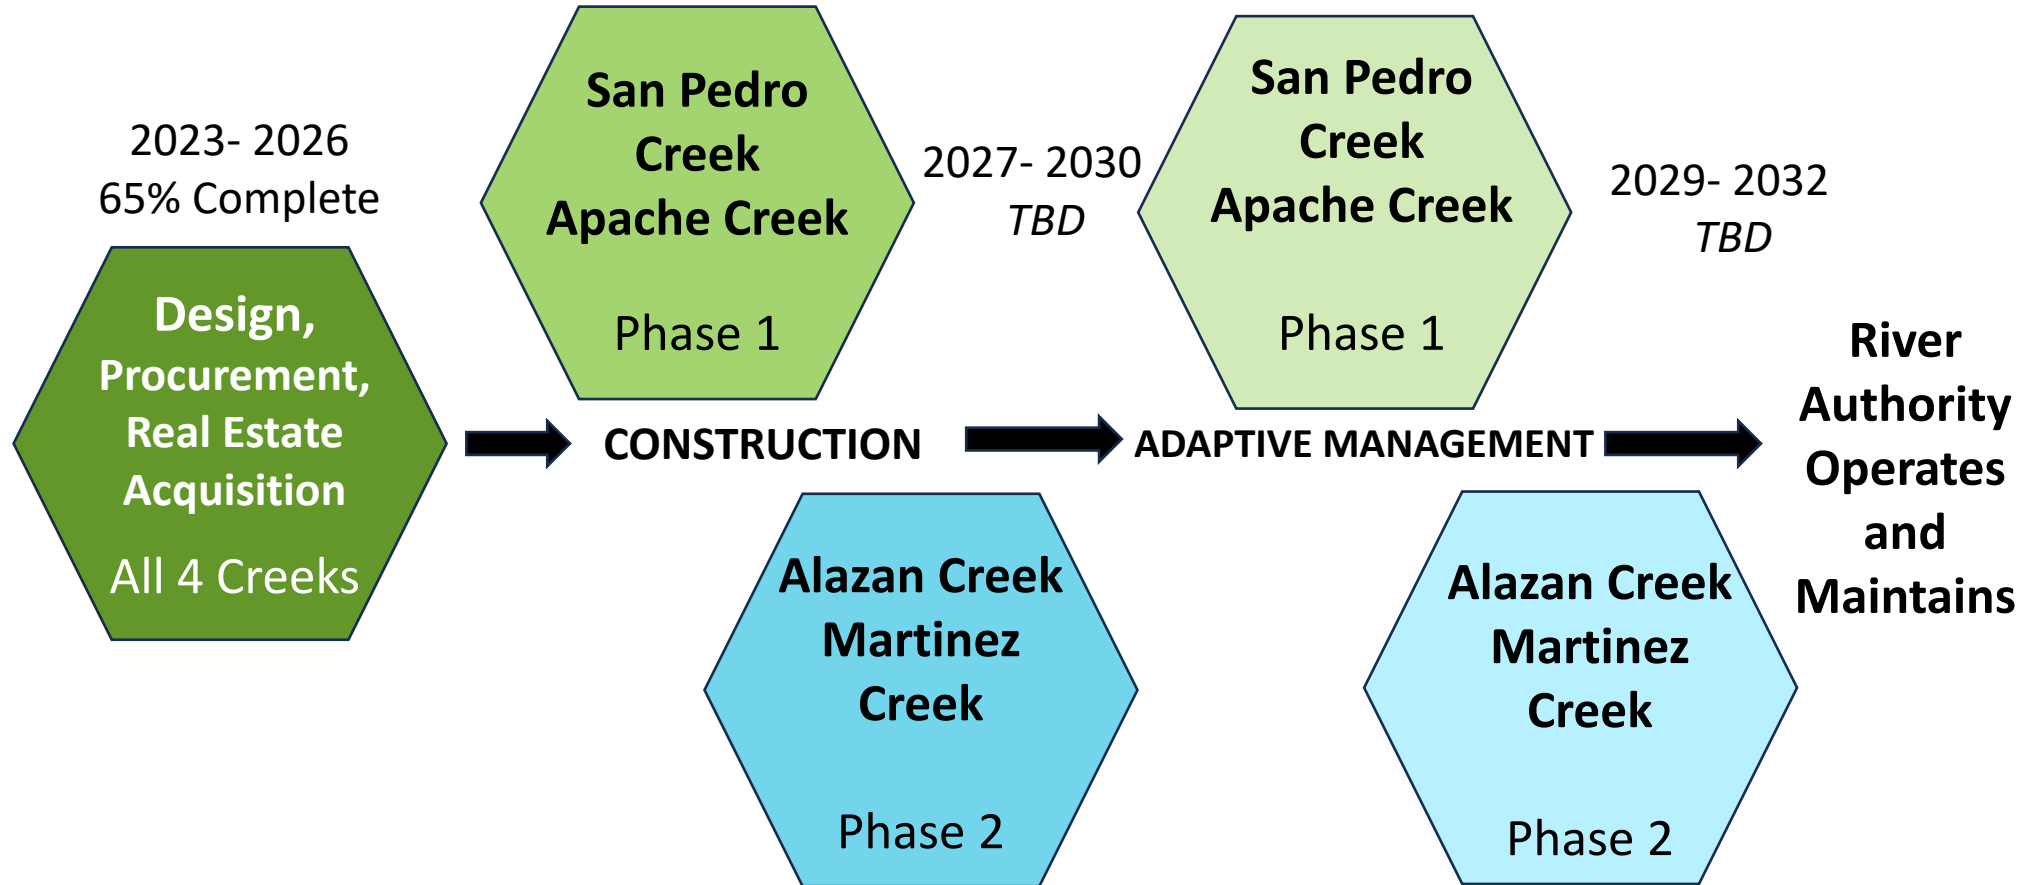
2023- 2026
65% Complete

Design, Procurement, Real Estate Acquisition

All 4 Creeks

San Pedro Creek
Apache Creek

Phase 1

CONSTRUCTION

Alazan Creek
Martinez Creek

Phase 2

2027- 2030
*TBD*

San Pedro Creek
Apache Creek

Phase 1

ADAPTIVE MANAGEMENT

Alazan Creek
Martinez Creek

Phase 2

2029- 2032
*TBD*

River Authority Operates and Maintains